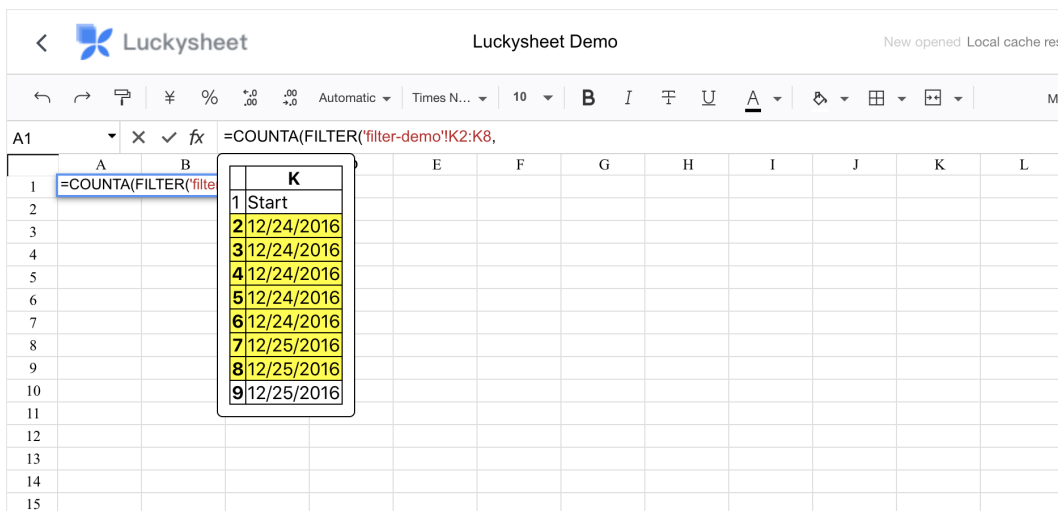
Luckysheet

Luckysheet Demo

New opened Local cache re

¥ % Automatic Times N... 10 B I U A M

A1 fx =COUNTA(FILTER('filter-demo'!K2:K8,

| | A | B | C | D | E | F | G | H | I | J | K | L |
|---|---|---|---|---|---|---|---|---|---|---|---|---|
| 1 | =COUNTA(FILTER('filte | | | | | | | | | | | |
| 2 | | | | | | | | | | | | |
| 3 | | | | | | | | | | | | |
| 4 | | | | | | | | | | | | |
| 5 | | | | | | | | | | | | |
| 6 | | | | | | | | | | | | |
| 7 | | | | | | | | | | | | |
| 8 | | | | | | | | | | | | |
| 9 | | | | | | | | | | | | |
| 10 | | | | | | | | | | | | |
| 11 | | | | | | | | | | | | |
| 12 | | | | | | | | | | | | |
| 13 | | | | | | | | | | | | |
| 14 | | | | | | | | | | | | |
| 15 | | | | | | | | | | | | |

| | K |
|---|---|
| 1 | Start |
| 2 | 12/24/2016 |
| 3 | 12/24/2016 |
| 4 | 12/24/2016 |
| 5 | 12/24/2016 |
| 6 | 12/24/2016 |
| 7 | 12/25/2016 |
| 8 | 12/25/2016 |
| 9 | 12/25/2016 |